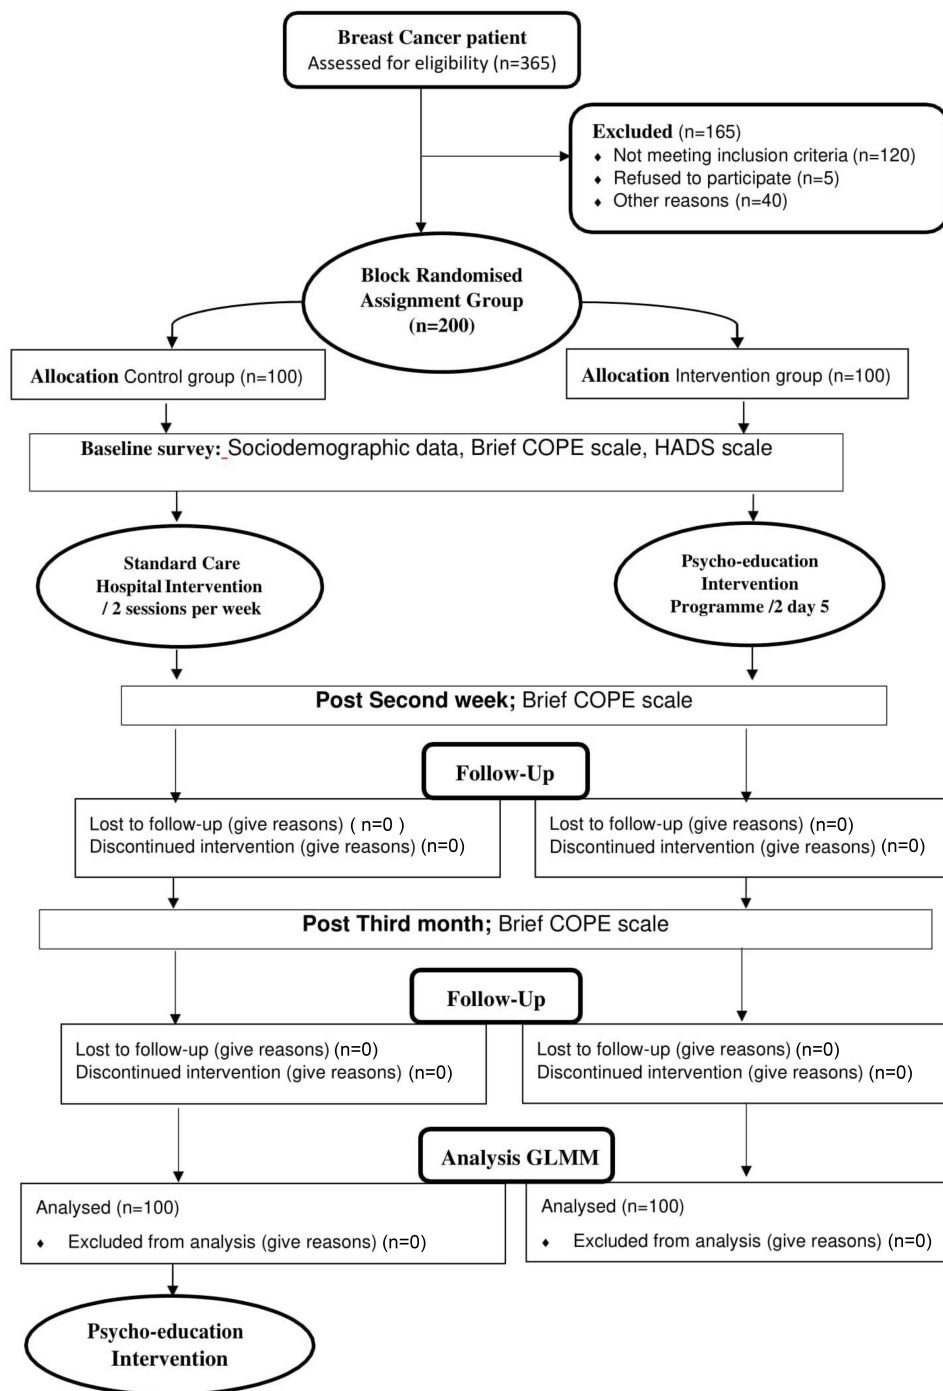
Breast Cancer patient
Assessed for eligibility (n=365)

Excluded (n=165)
- Not meeting inclusion criteria (n=120)
- Refused to participate (n=5)
- Other reasons (n=40)

Block Randomised Assignment Group (n=200)

Allocation Control group (n=100)

Allocation Intervention group (n=100)

Baseline survey: Sociodemographic data, Brief COPE scale, HADS scale

Standard Care Hospital Intervention / 2 sessions per week

Psycho-education Intervention Programme /2 day 5

Post Second week; Brief COPE scale

Follow-Up

Lost to follow-up (give reasons) ( n=0 )
Discontinued intervention (give reasons) (n=0)

Lost to follow-up (give reasons) (n=0)
Discontinued intervention (give reasons) (n=0)

Post Third month; Brief COPE scale

Follow-Up

Lost to follow-up (give reasons) (n=0)
Discontinued intervention (give reasons) (n=0)

Lost to follow-up (give reasons) (n=0)
Discontinued intervention (give reasons) (n=0)

Analysis GLMM

Analysed (n=100)
- Excluded from analysis (give reasons) (n=0)

Analysed (n=100)
- Excluded from analysis (give reasons) (n=0)

Psycho-education Intervention